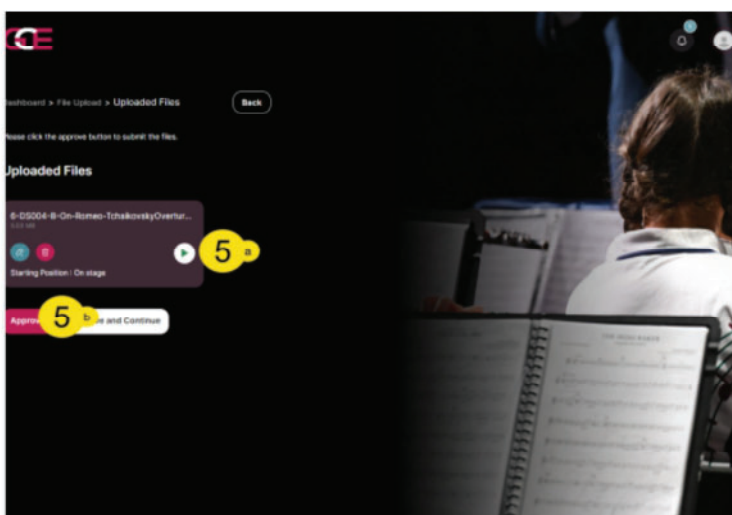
CCE

ashboard > File Upload > Uploaded Files

Back

lease click the approve button to submit the files.

Uploaded Files

6-DS004-B-On-Romeo-TchaikovskyOvertur...

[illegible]

Starting Position : On stage

5 a

Approv

5 b

e and Continue